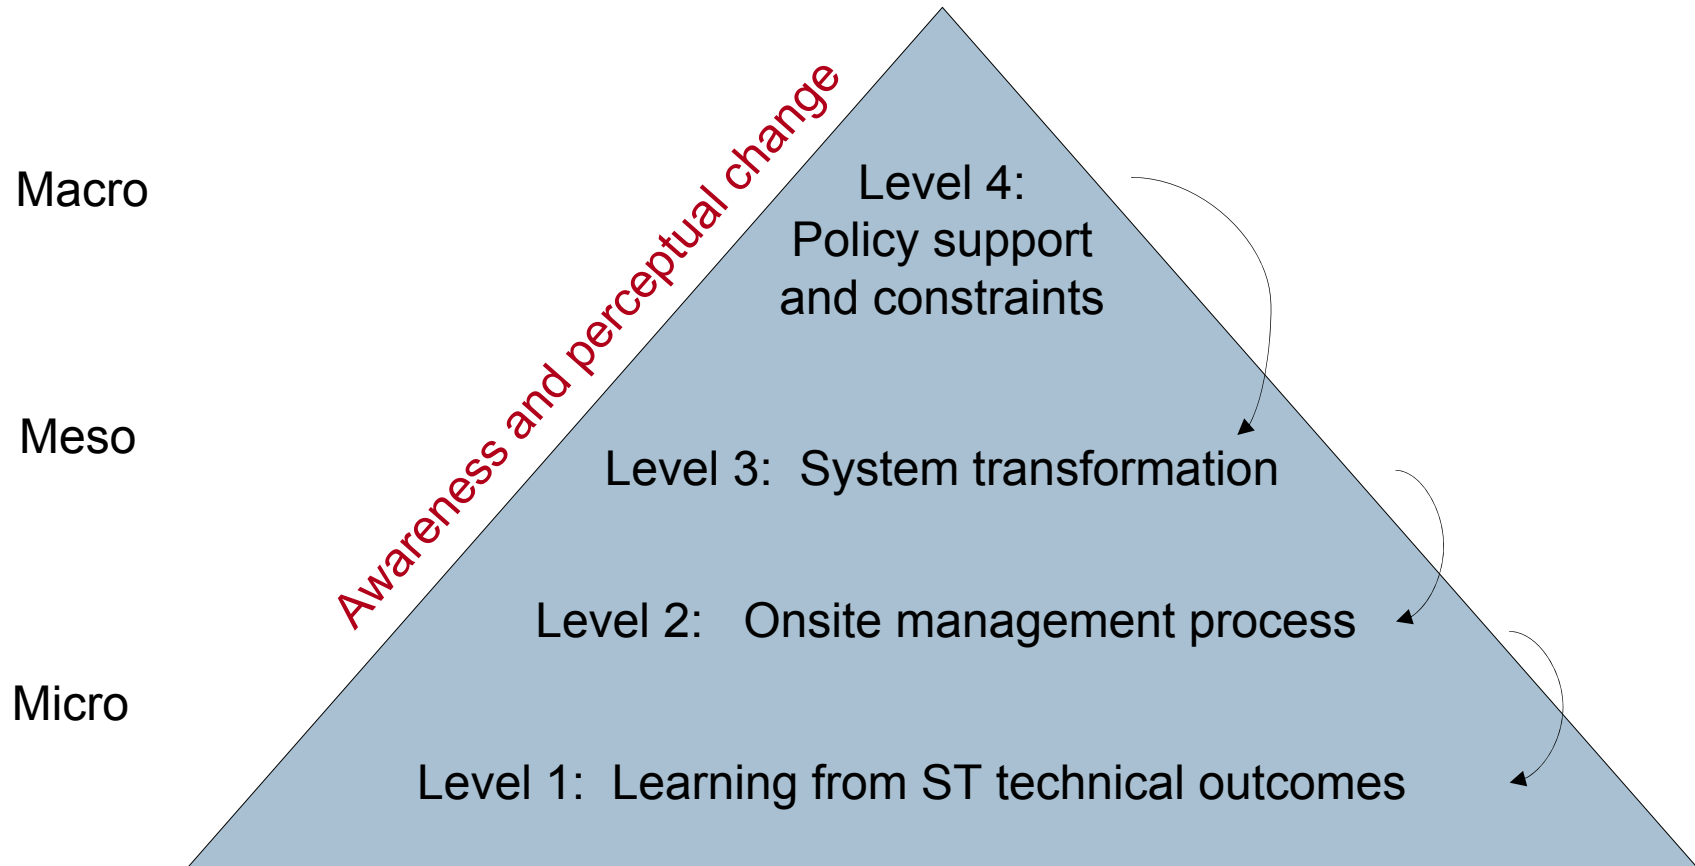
Macro

Meso

Micro

Awareness and perceptual change

Level 4:
Policy support
and constraints

Level 3: System transformation

Level 2: Onsite management process

Level 1: Learning from ST technical outcomes